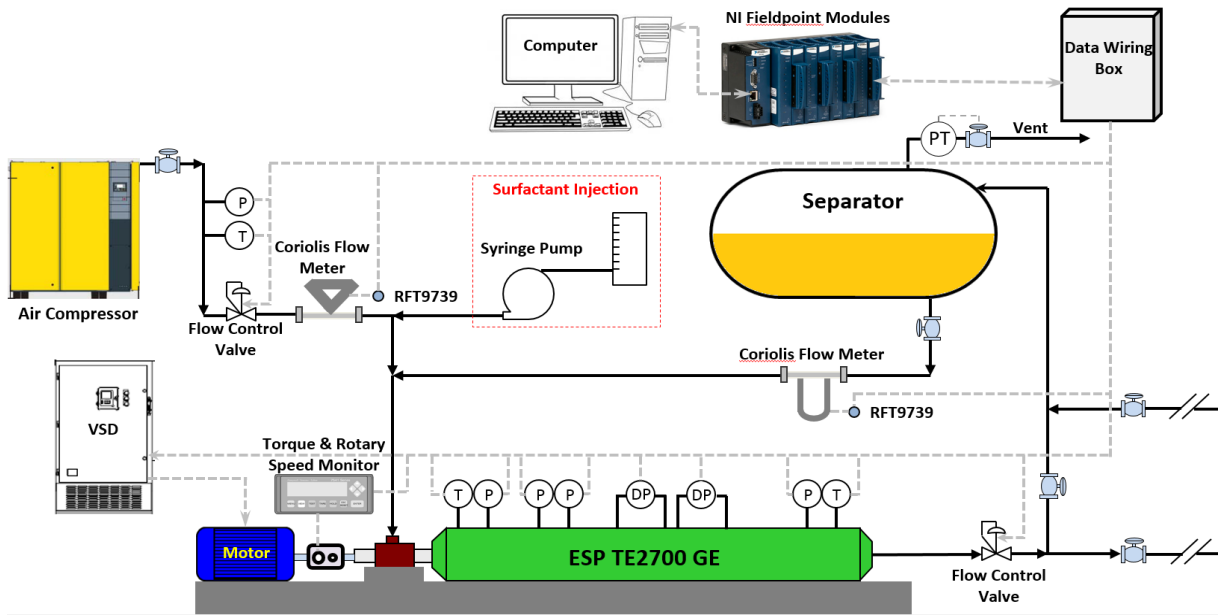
Computer

NI Fieldpoint Modules

Data Wiring Box

PT

Vent

Separator

Surfactant Injection

Syringe Pump

P

T

Coriolis Flow Meter

RFT9739

Air Compressor

Flow Control Valve

Coriolis Flow Meter

RFT9739

VSD

Torque & Rotary Speed Monitor

T

P

P

P

DP

DP

P

T

Motor

ESP TE2700 GE

Flow Control Valve